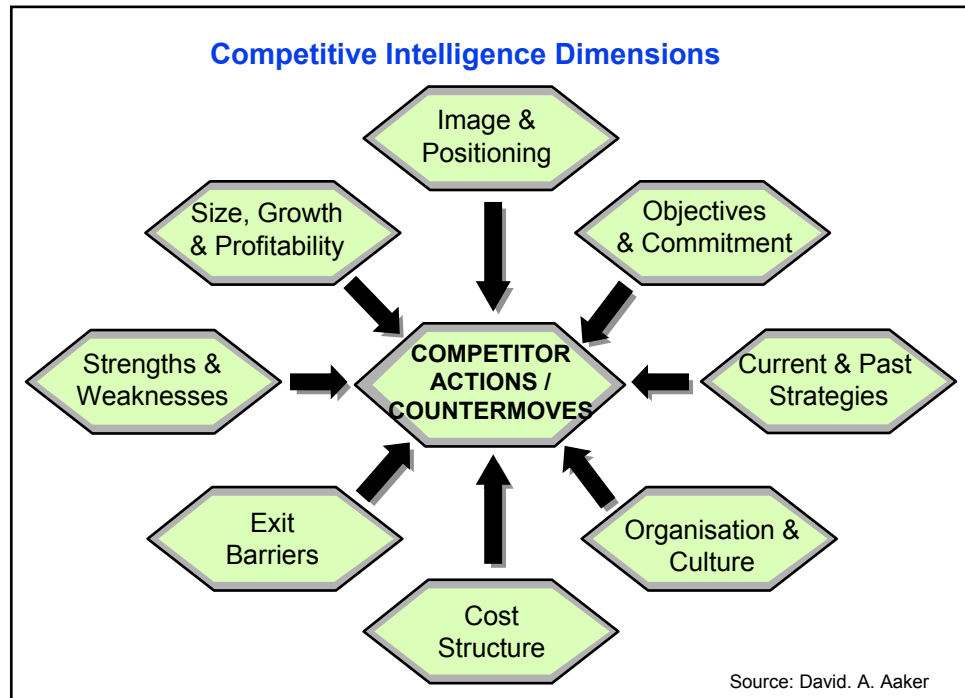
Competitive Intelligence Dimensions

Image & Positioning

Size, Growth & Profitability

Objectives & Commitment

Strengths & Weaknesses

COMPETITOR ACTIONS / COUNTERMOVES

Current & Past Strategies

Exit Barriers

Organisation & Culture

Cost Structure

Source: David. A. Aaker